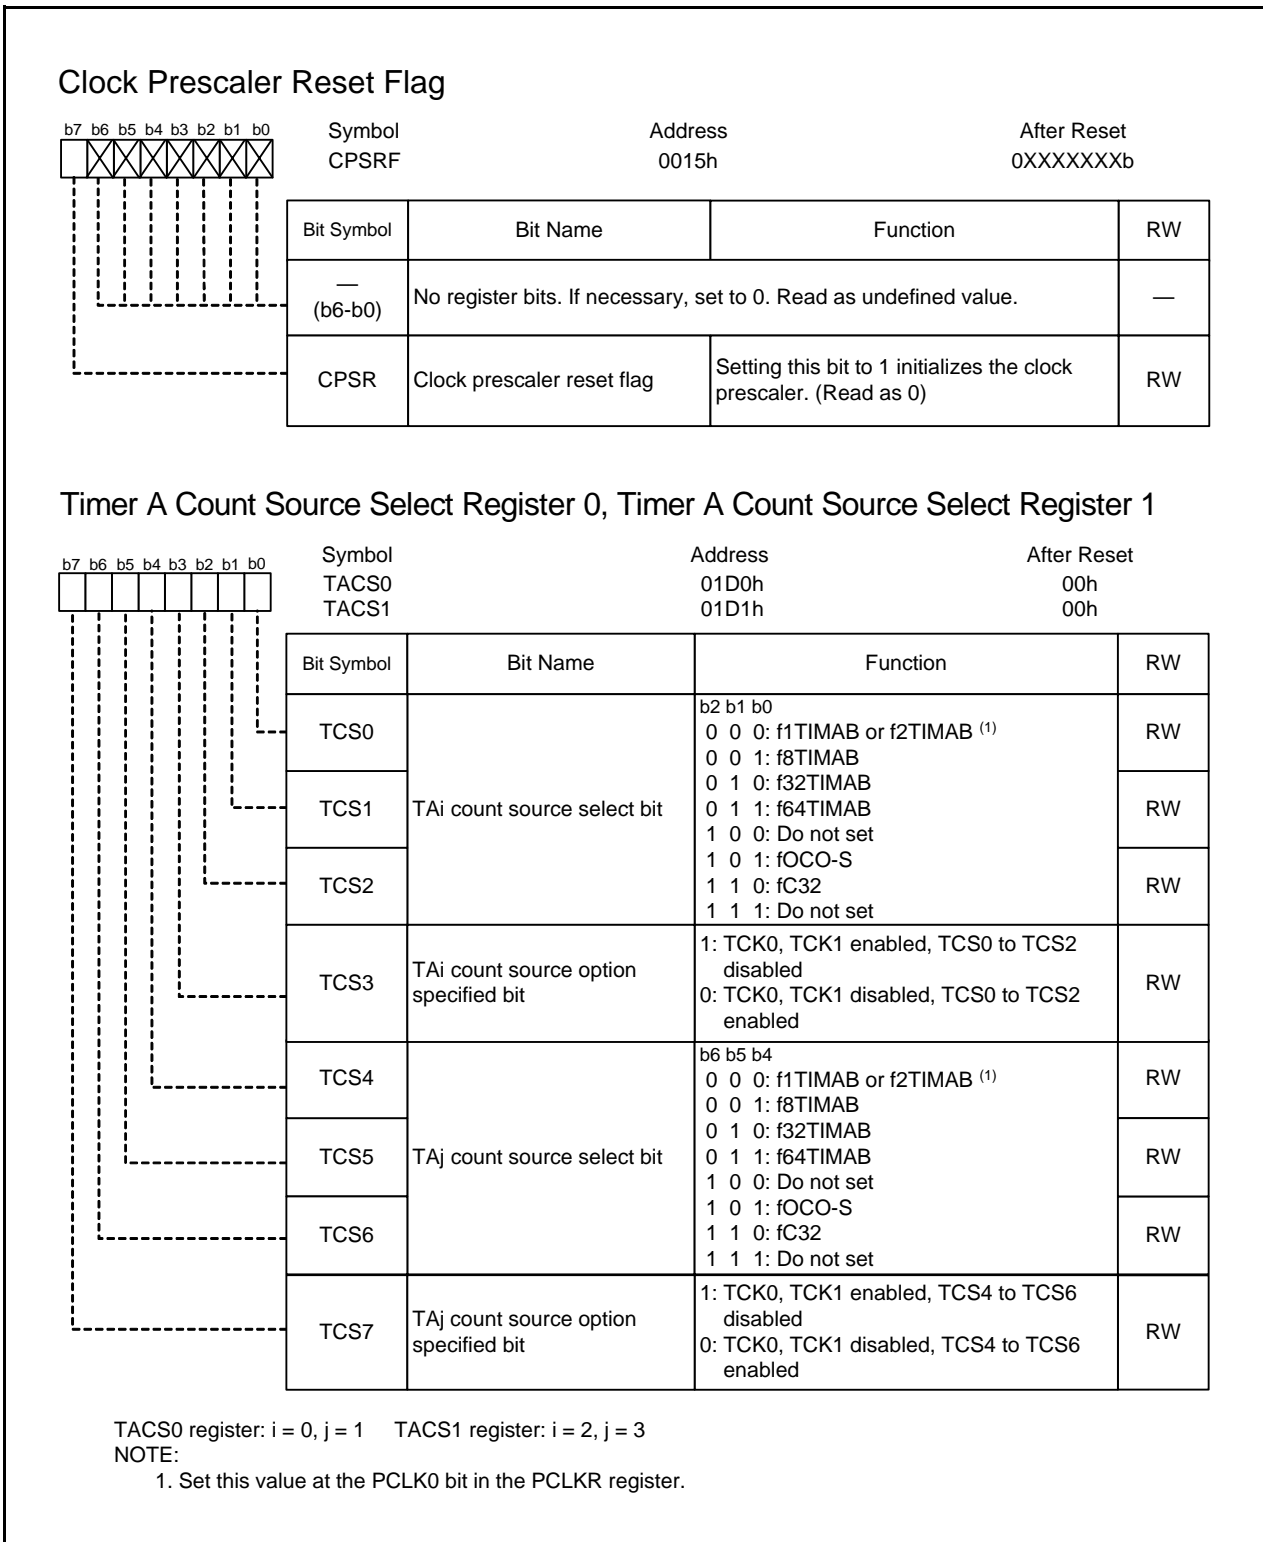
Clock Prescaler Reset Flag

b7 b6 b5 b4 b3 b2 b1 b0

Symbol
CPSRF

Address
0015h

After Reset
0XXXXXXXb

| Bit Symbol | Bit Name | Function | RW |
|---|---|---|---|
| — (b6-b0) | No register bits. If necessary, set to 0. Read as undefined value. | | — |
| CPSR | Clock prescaler reset flag | Setting this bit to 1 initializes the clock prescaler. (Read as 0) | RW |

Timer A Count Source Select Register 0, Timer A Count Source Select Register 1

b7 b6 b5 b4 b3 b2 b1 b0

Symbol
TACS0
TACS1

Address
01D0h
01D1h

After Reset
00h
00h

| Bit Symbol | Bit Name | Function | RW |
|---|---|---|---|
| TCS0 | TAi count source select bit | b2 b1 b0<br>0 0 0: f1TIMAB or f2TIMAB $^{(1)}$<br>0 0 1: f8TIMAB<br>0 1 0: f32TIMAB<br>0 1 1: f64TIMAB<br>1 0 0: Do not set<br>1 0 1: fOCO-S<br>1 1 0: fC32<br>1 1 1: Do not set | RW |
| TCS1 | | | RW |
| TCS2 | | | RW |
| TCS3 | TAi count source option specified bit | 1: TCK0, TCK1 enabled, TCS0 to TCS2 disabled<br>0: TCK0, TCK1 disabled, TCS0 to TCS2 enabled | RW |
| TCS4 | TAj count source select bit | b6 b5 b4<br>0 0 0: f1TIMAB or f2TIMAB $^{(1)}$<br>0 0 1: f8TIMAB<br>0 1 0: f32TIMAB<br>0 1 1: f64TIMAB<br>1 0 0: Do not set<br>1 0 1: fOCO-S<br>1 1 0: fC32<br>1 1 1: Do not set | RW |
| TCS5 | | | RW |
| TCS6 | | | RW |
| TCS7 | TAj count source option specified bit | 1: TCK0, TCK1 enabled, TCS4 to TCS6 disabled<br>0: TCK0, TCK1 disabled, TCS4 to TCS6 enabled | RW |

TACS0 register: i = 0, j = 1   TACS1 register: i = 2, j = 3
NOTE:
1. Set this value at the PCLK0 bit in the PCLKR register.